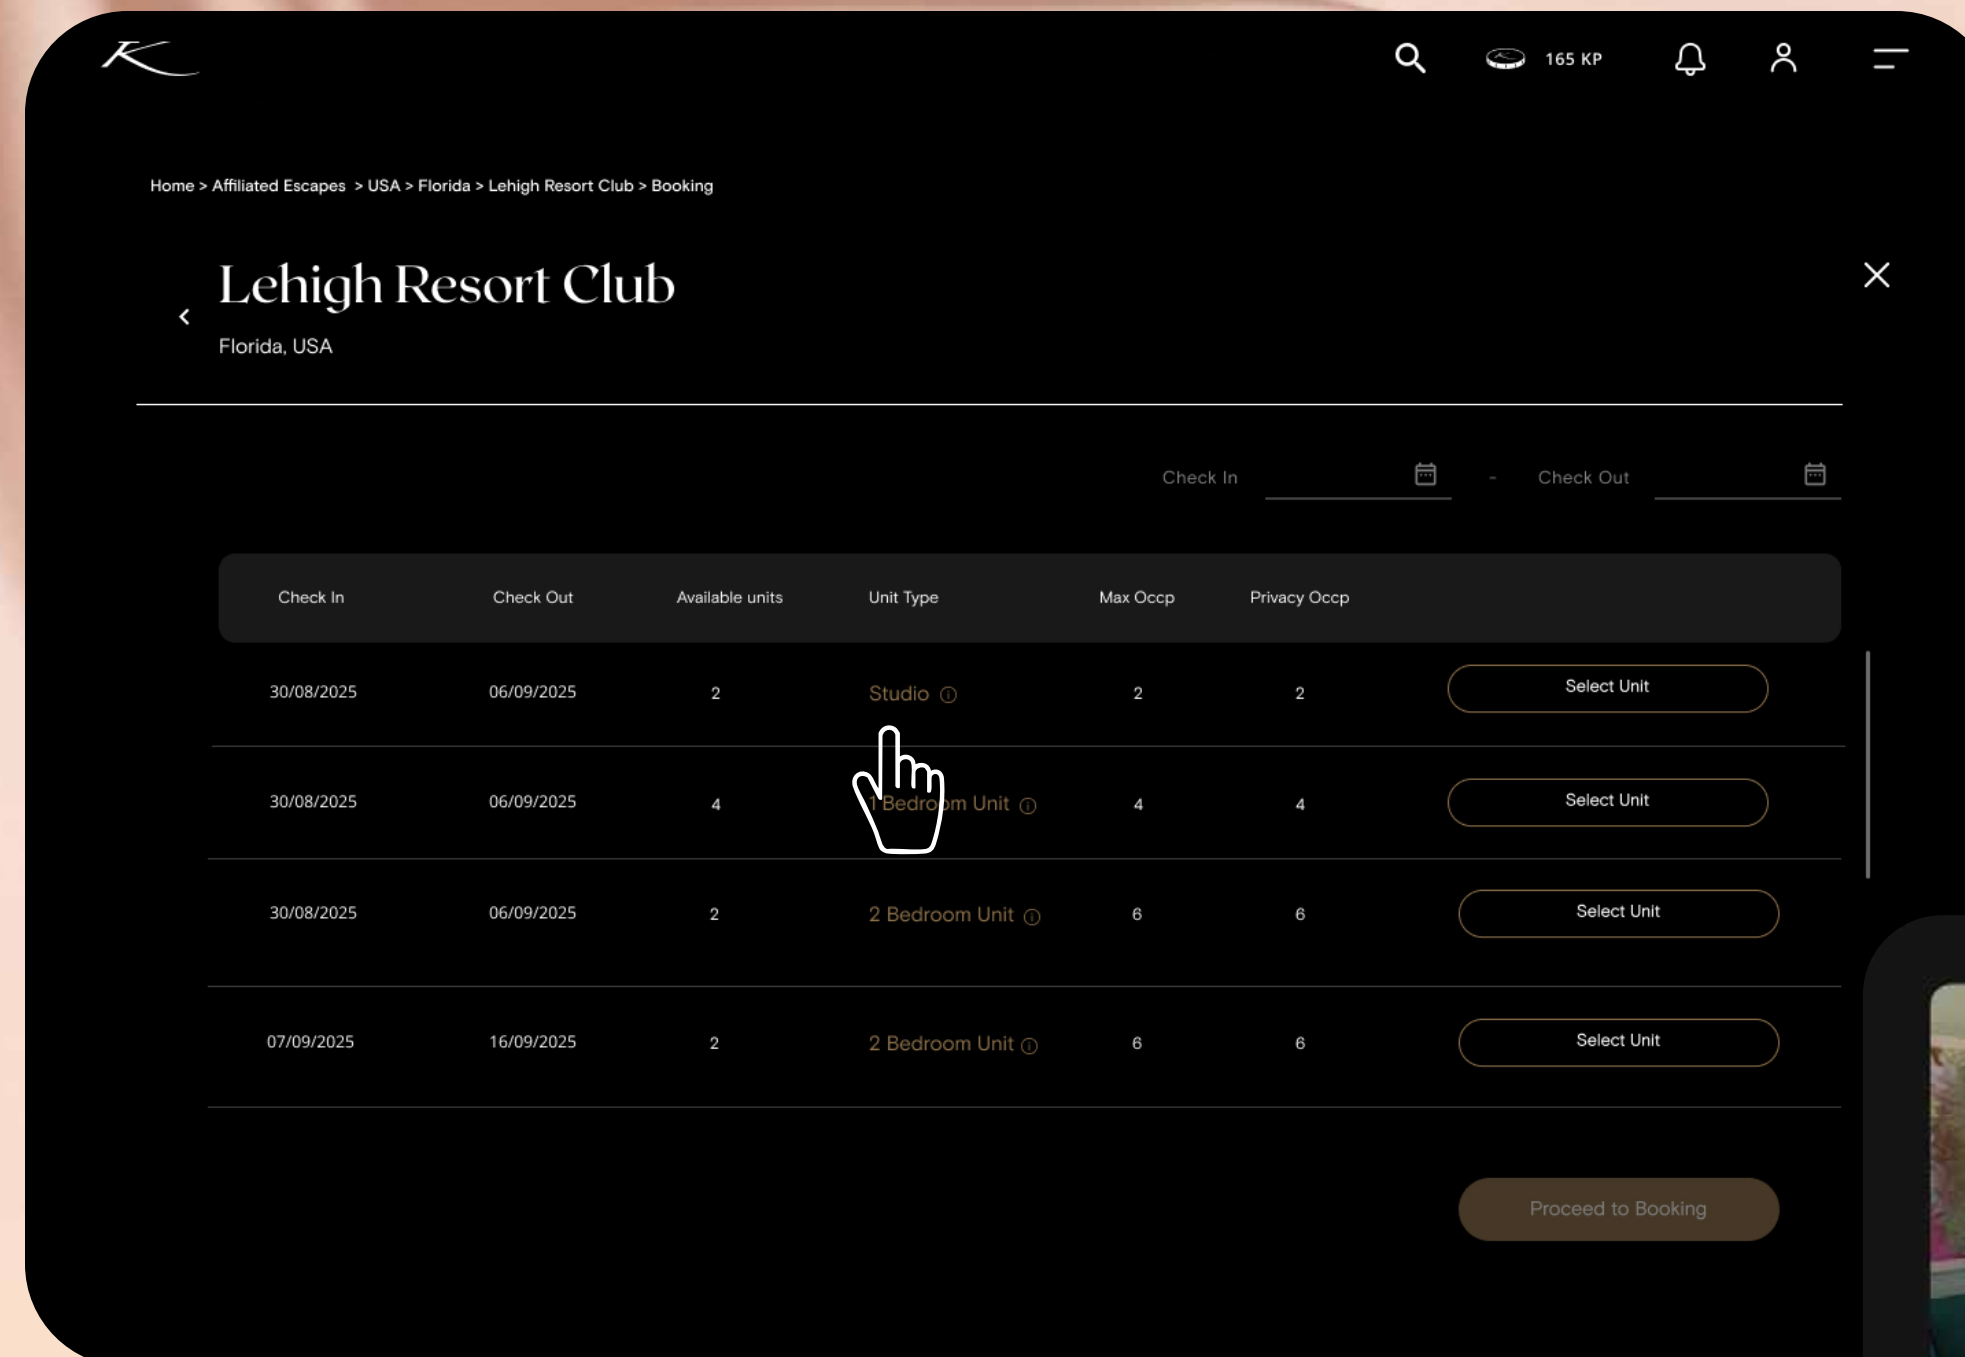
165 KP

Home > Affiliated Escapes > USA > Florida > Lehigh Resort Club > Booking

Lehigh Resort Club

Florida, USA

Check In - Check Out

| Check In | Check Out | Available units | Unit Type | Max Occp | Privacy Occp | |
|---|---|---|---|---|---|---|
| 30/08/2025 | 06/09/2025 | 2 | Studio ⓘ | 2 | 2 | Select Unit |
| 30/08/2025 | 06/09/2025 | 4 | 1 Bedroom Unit ⓘ | 4 | 4 | Select Unit |
| 30/08/2025 | 06/09/2025 | 2 | 2 Bedroom Unit ⓘ | 6 | 6 | Select Unit |
| 07/09/2025 | 16/09/2025 | 2 | 2 Bedroom Unit ⓘ | 6 | 6 | Select Unit |

Proceed to Booking